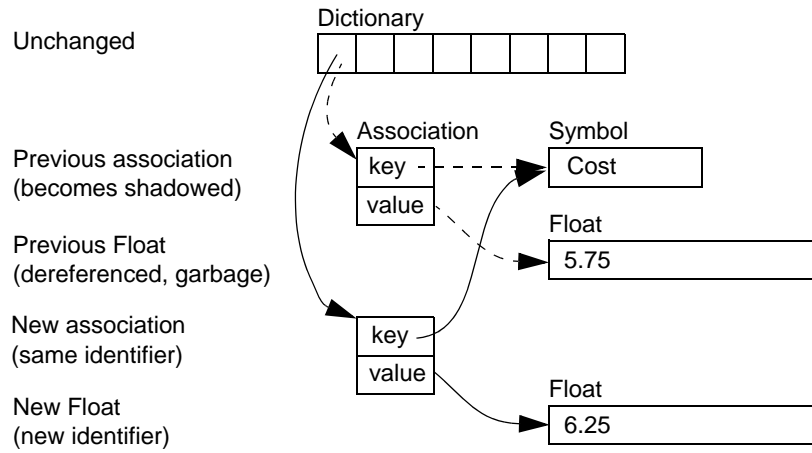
Dictionary

Unchanged

Association

Symbol

Previous association (becomes shadowed)

key

Cost

value

Float

Previous Float (dereferenced, garbage)

5.75

New association (same identifier)

key

value

Float

New Float (new identifier)

6.25